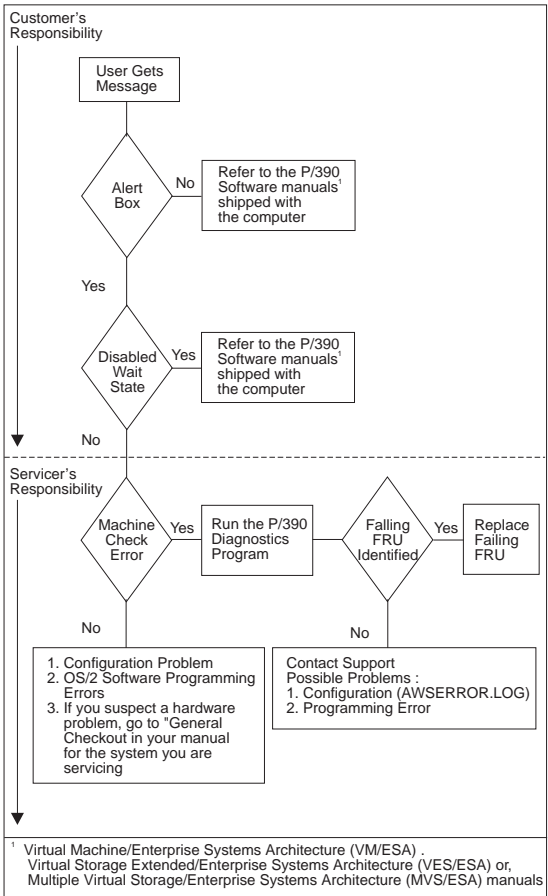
Customer's Responsibility

User Gets Message

Alert Box

No

Refer to the P/390 Software manuals$^1$ shipped with the computer

Yes

Disabled Wait State

Yes

Refer to the P/390 Software manuals$^1$ shipped with the computer

No

Servicer's Responsibility

Machine Check Error

Yes

Run the P/390 Diagnostics Program

Failing FRU Identified

Yes

Replace Failing FRU

No

No

1. Configuration Problem
2. OS/2 Software Programming Errors
3. If you suspect a hardware problem, go to "General Checkout in your manual for the system you are servicing

Contact Support
Possible Problems :
1. Configuration (AWSERROR.LOG)
2. Programming Error

$^1$ Virtual Machine/Enterprise Systems Architecture (VM/ESA) . Virtual Storage Extended/Enterprise Systems Architecture (VES/ESA) or, Multiple Virtual Storage/Enterprise Systems Architecture (MVS/ESA) manuals